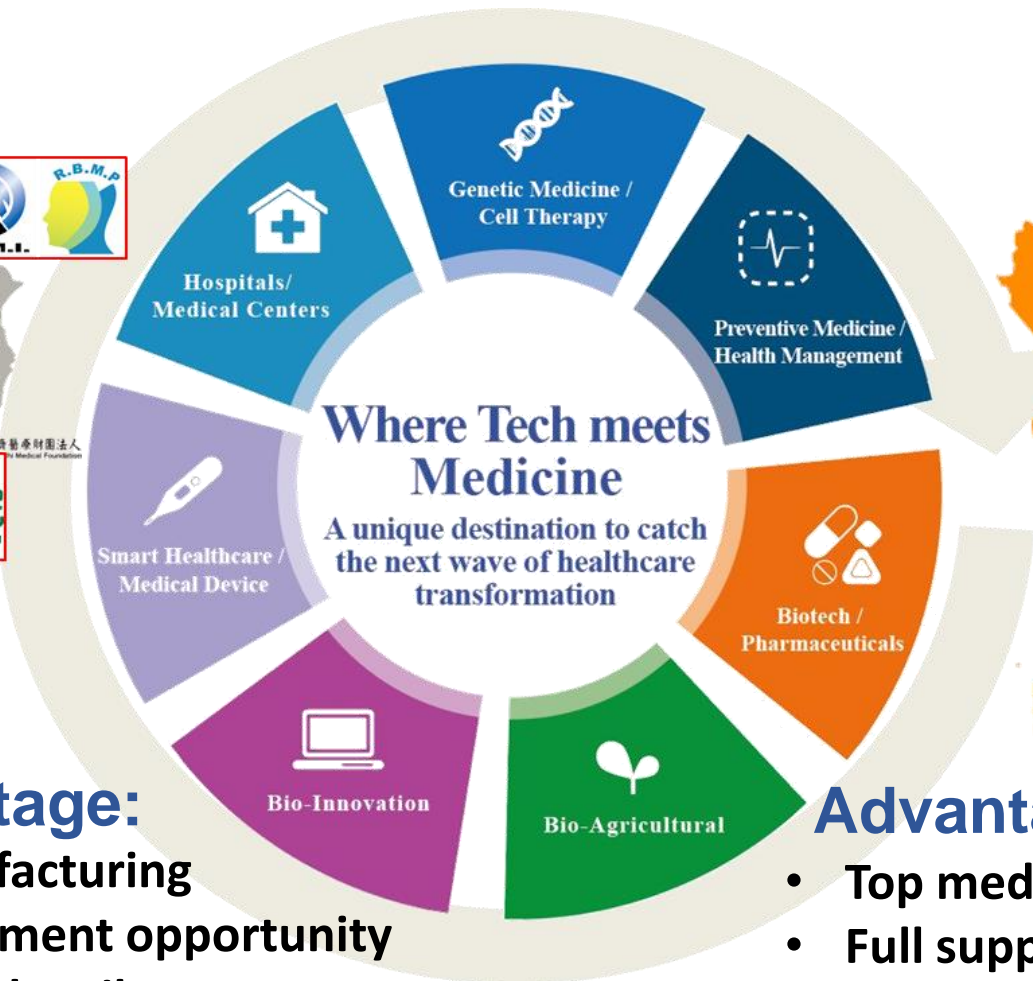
R.B.M.P

.I.

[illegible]醫學財團法人
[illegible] Medical Foundation

Genetic Medicine / Cell Therapy

Hospitals/ Medical Centers

Preventive Medicine / Health Management

Where Tech meets Medicine

A unique destination to catch the next wave of healthcare transformation

Smart Healthcare / Medical Device

Biotech / Pharmaceuticals

Bio-Innovation

Bio-Agricultural

tage:
facturing
ment opportunity

Advanta
• Top med
• Full supp